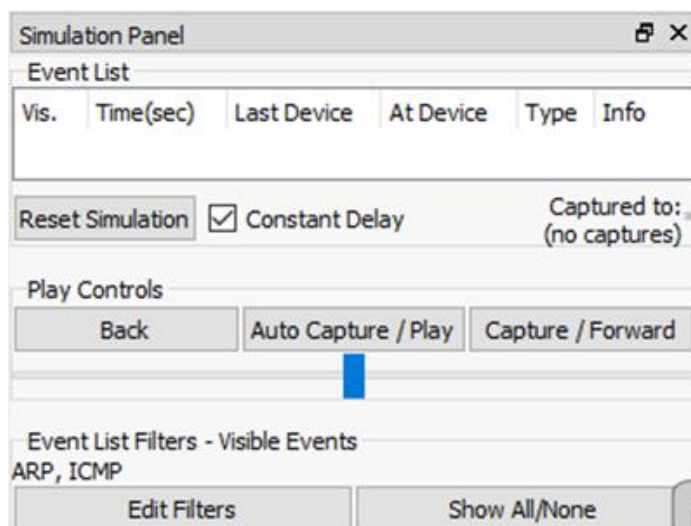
Simulation Panel

Event List

| Vis. | Time(sec) | Last Device | At Device | Type | Info |
|---|---|---|---|---|---|

Reset Simulation ☑ Constant Delay

Captured to:
(no captures)

Play Controls

Back | Auto Capture / Play | Capture / Forward

Event List Filters - Visible Events

ARP, ICMP

Edit Filters | Show All/None